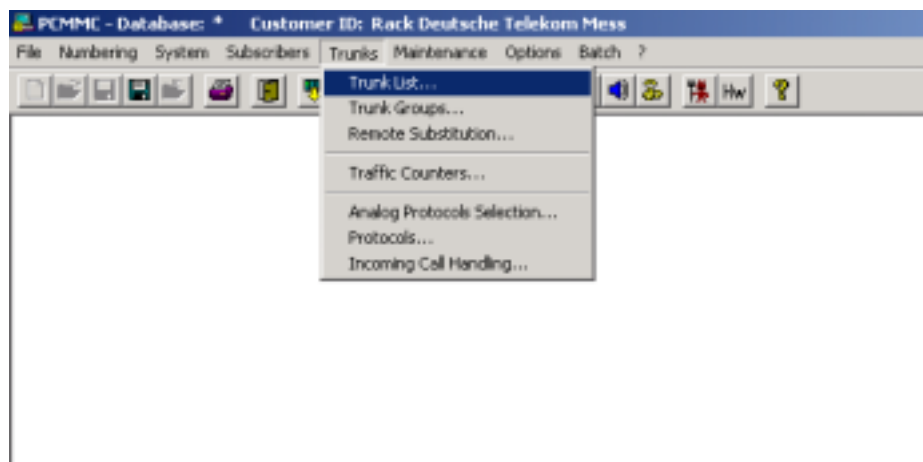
PCMMC - Database: * Customer ID: Rack Deutsche Telekom Mess

File Numbering System Subscribers Trunks Maintenance Options Batch ?

Hw

Trunk List...
Trunk Groups...
Remote Substitution...

Traffic Counters...

Analog Protocols Selection...
Protocols...
Incoming Call Handling...